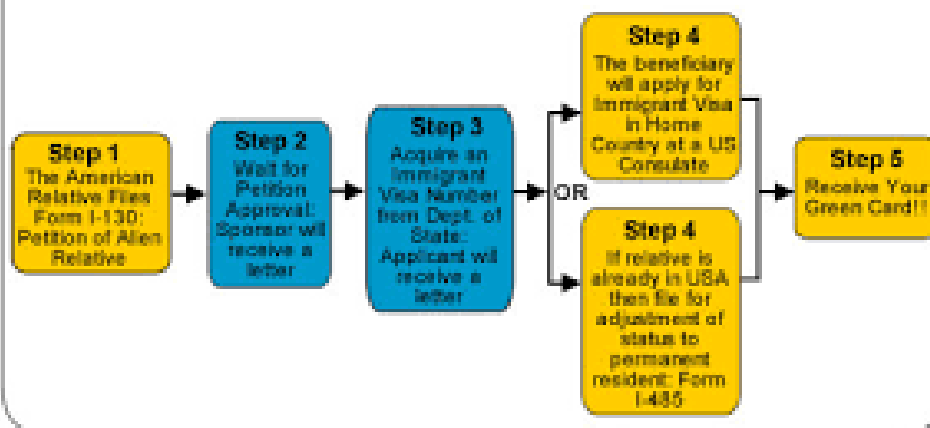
Step 1
The American Relative Files Form I-130: Petition of Alien Relative

Step 2
Wait for Petition Approval: Sponsor will receive a letter

Step 3
Acquire an Immigrant Visa Number from Dept. of State: Applicant will receive a letter

OR

Step 4
The beneficiary will apply for Immigrant Visa in Home Country at a US Consulate

Step 4
If relative is already in USA then file for adjustment of status to permanent resident: Form I-485

Step 5
Receive Your Green Card!!